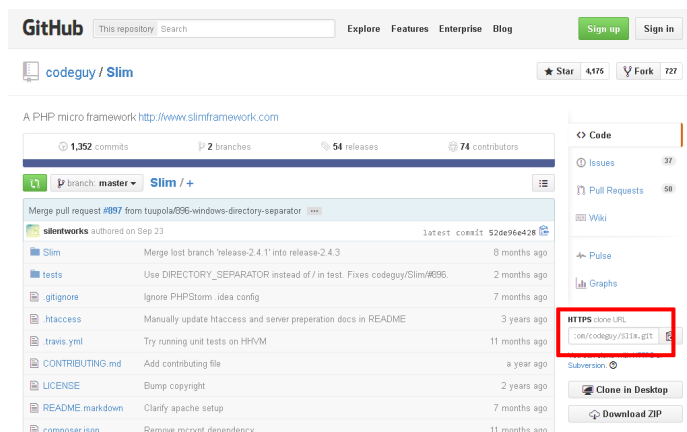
GitHub This repository Search Explore Features Enterprise Blog Sign up Sign in

codeguy / Slim

Star 4,175 Fork 727

A PHP micro framework http://www.slimframework.com

1,352 commits 2 branches 54 releases 74 contributors

branch: master Slim / +

Merge pull request #897 from tuupola/896-windows-directory-separator ...

silentworks authored on Sep 23 latest commit 52de96e428

| | | |
|---|---|---|
| Slim | Merge lost branch 'release-2.4.1' into release-2.4.3 | 8 months ago |
| tests | Use DIRECTORY_SEPARATOR instead of / in test. Fixes codeguy/Slim/#896. | 2 months ago |
| .gitignore | Ignore PHPStorm .idea config | 9 months ago |
| .htaccess | Manually update htaccess and server preperation docs in README | 3 years ago |
| .travis.yml | Try running unit tests on HHVM | 11 months ago |
| CONTRIBUTING.md | Add contributing file | a year ago |
| LICENSE | Bump copyright | 2 years ago |
| README.markdown | Clarify apache setup | 9 months ago |
| composer.json | Remove mcrypt dependency | 11 months ago |

Code
Issues 37
Pull Requests 50
Wiki
Pulse
Graphs

HTTPS clone URL
:om/codeguy/Slim.git
Subversion.

Clone in Desktop
Download ZIP